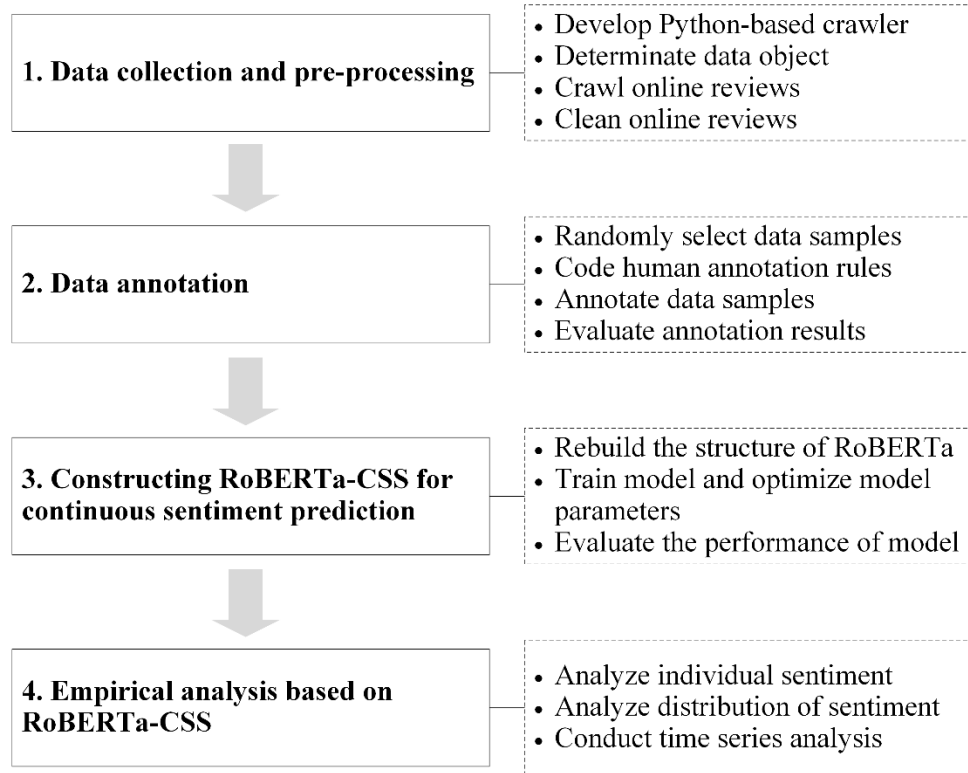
1. Data collection and pre-processing

• Develop Python-based crawler
• Determinate data object
• Crawl online reviews
• Clean online reviews

2. Data annotation

• Randomly select data samples
• Code human annotation rules
• Annotate data samples
• Evaluate annotation results

3. Constructing RoBERTa-CSS for continuous sentiment prediction

• Rebuild the structure of RoBERTa
• Train model and optimize model parameters
• Evaluate the performance of model

4. Empirical analysis based on RoBERTa-CSS

• Analyze individual sentiment
• Analyze distribution of sentiment
• Conduct time series analysis